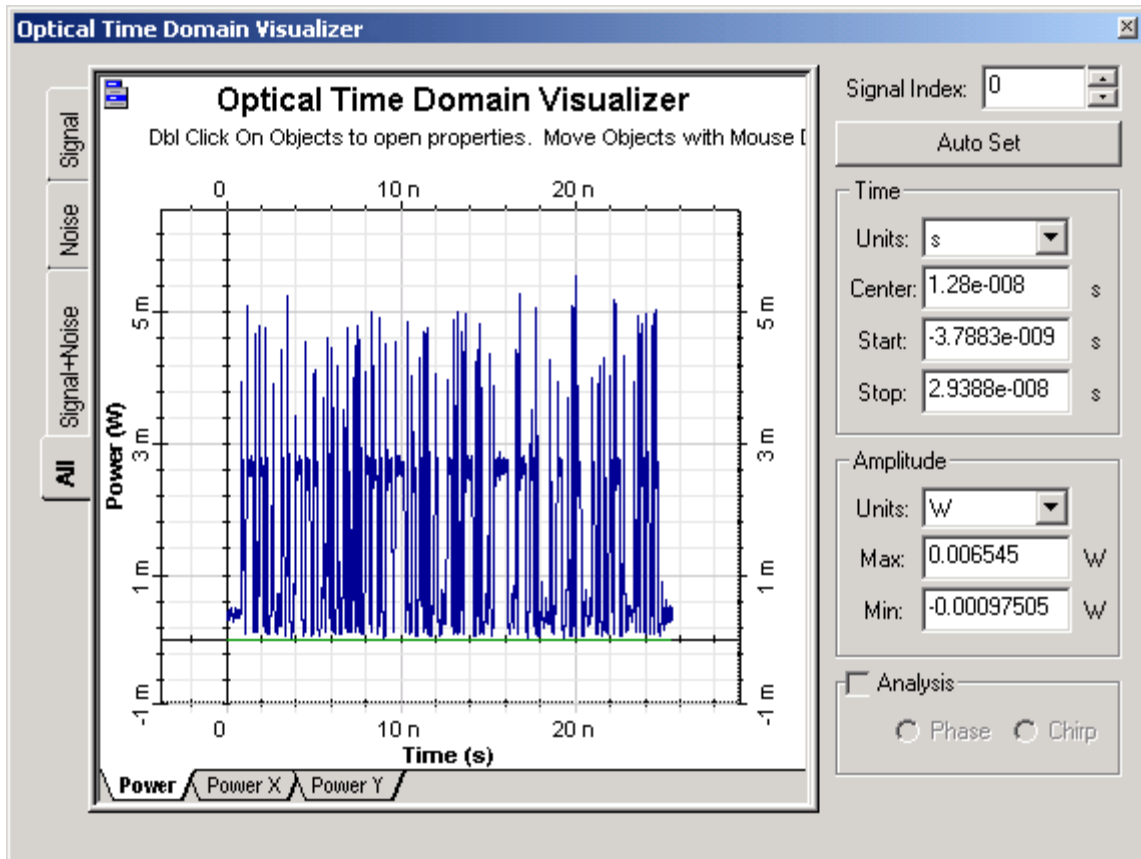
Optical Time Domain Visualizer

Signal
Noise
Signal+Noise
All

Optical Time Domain Visualizer
Dbl Click On Objects to open properties. Move Objects with Mouse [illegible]

0 10 n 20 n

Power (W)
5 m
3 m
1 m
-1 m

5 m
3 m
1 m
-1 m

0 10 n 20 n
Time (s)

Power Power X Power Y

Signal Index: 0
Auto Set

Time
Units: s
Center: 1.28e-008 s
Start: -3.7883e-009 s
Stop: 2.9388e-008 s

Amplitude
Units: W
Max: 0.006545 W
Min: -0.00097505 W

Analysis
Phase Chirp